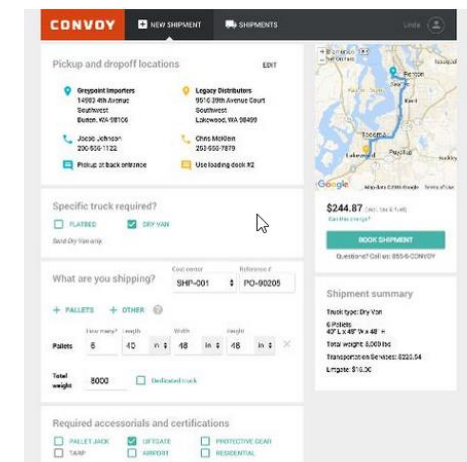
CONVOY
NEW SHIPMENT
SHIPMENTS
Linda

Pickup and dropoff locations
EDIT

Greypoint Importers
14983 4th Avenue
Southwest
Burien, WA 98106

Legacy Distributers
9916 39th Avenue Court
Southwest
Lakewood, WA 98499

Jocee Johnson
206-508-1122

Chris McKinn
253-555-7879

Pickup at back entrance

Use loading dock #2

Specific truck required?
FLATBED
DRY VAN
Sold Dry Van only

What are you shipping?
Cost center
SHIP-001
Reference #
PO-90205

+ PALLETS
+ OTHER

How many?
Length
Width
Height
Pallets
6
40
in
48
in
48
in

Total weight
8000
Dedicated truck

Required accessorials and certifications
PALLET JACK
LIFTGATE
PROTECTIVE GEAR
TARP
AIRPORT
RESIDENTIAL

Google

$244.87
Can this change?

BOOK SHIPMENT

Questions? Call us: 855-5-CONVOY

Shipment summary
Truck type: Dry Van
6 Pallets
40" L x 48" W x 48" H
Total weight: 8,000 lbs
Transportation Services: $228.54
Liftgate: $16.30